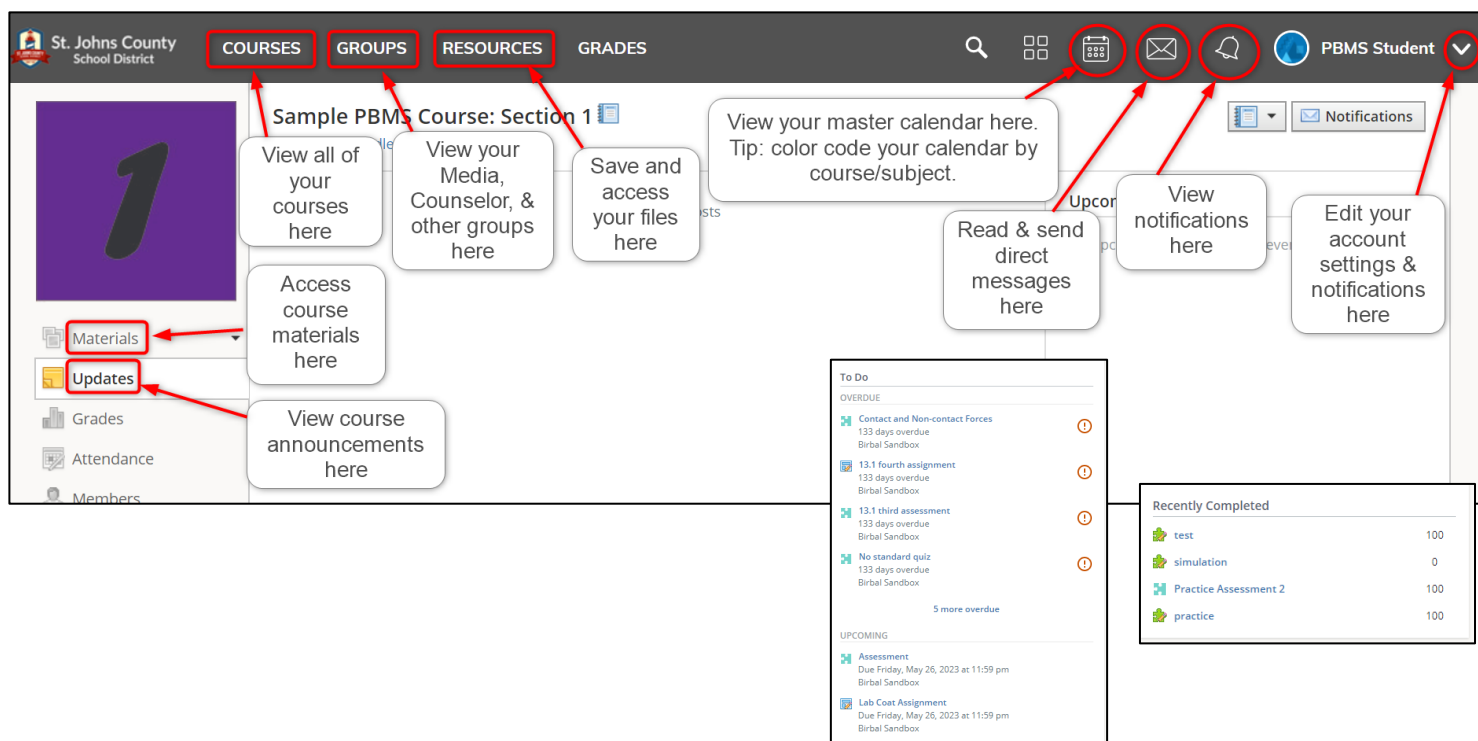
St. Johns County School District

COURSES GROUPS RESOURCES GRADES

PBMS Student

Sample PBMS Course: Section 1

Notifications

View all of your courses here

View your Media, Counselor, & other groups here

Save and access your files here

View your master calendar here. Tip: color code your calendar by course/subject.

Read & send direct messages here

View notifications here

Edit your account settings & notifications here

Upcor

Materials

Updates

Grades

Attendance

Members

Access course materials here

View course announcements here

To Do

OVERDUE

Contact and Non-contact Forces
133 days overdue
Birbal Sandbox

13.1 fourth assignment
133 days overdue
Birbal Sandbox

13.1 third assessment
133 days overdue
Birbal Sandbox

No standard quiz
133 days overdue
Birbal Sandbox

5 more overdue

UPCOMING

Assessment
Due Friday, May 26, 2023 at 11:59 pm
Birbal Sandbox

Lab Coat Assignment
Due Friday, May 26, 2023 at 11:59 pm
Birbal Sandbox

Recently Completed

| | |
|---|---|
| test | 100 |
| simulation | 0 |
| Practice Assessment 2 | 100 |
| practice | 100 |